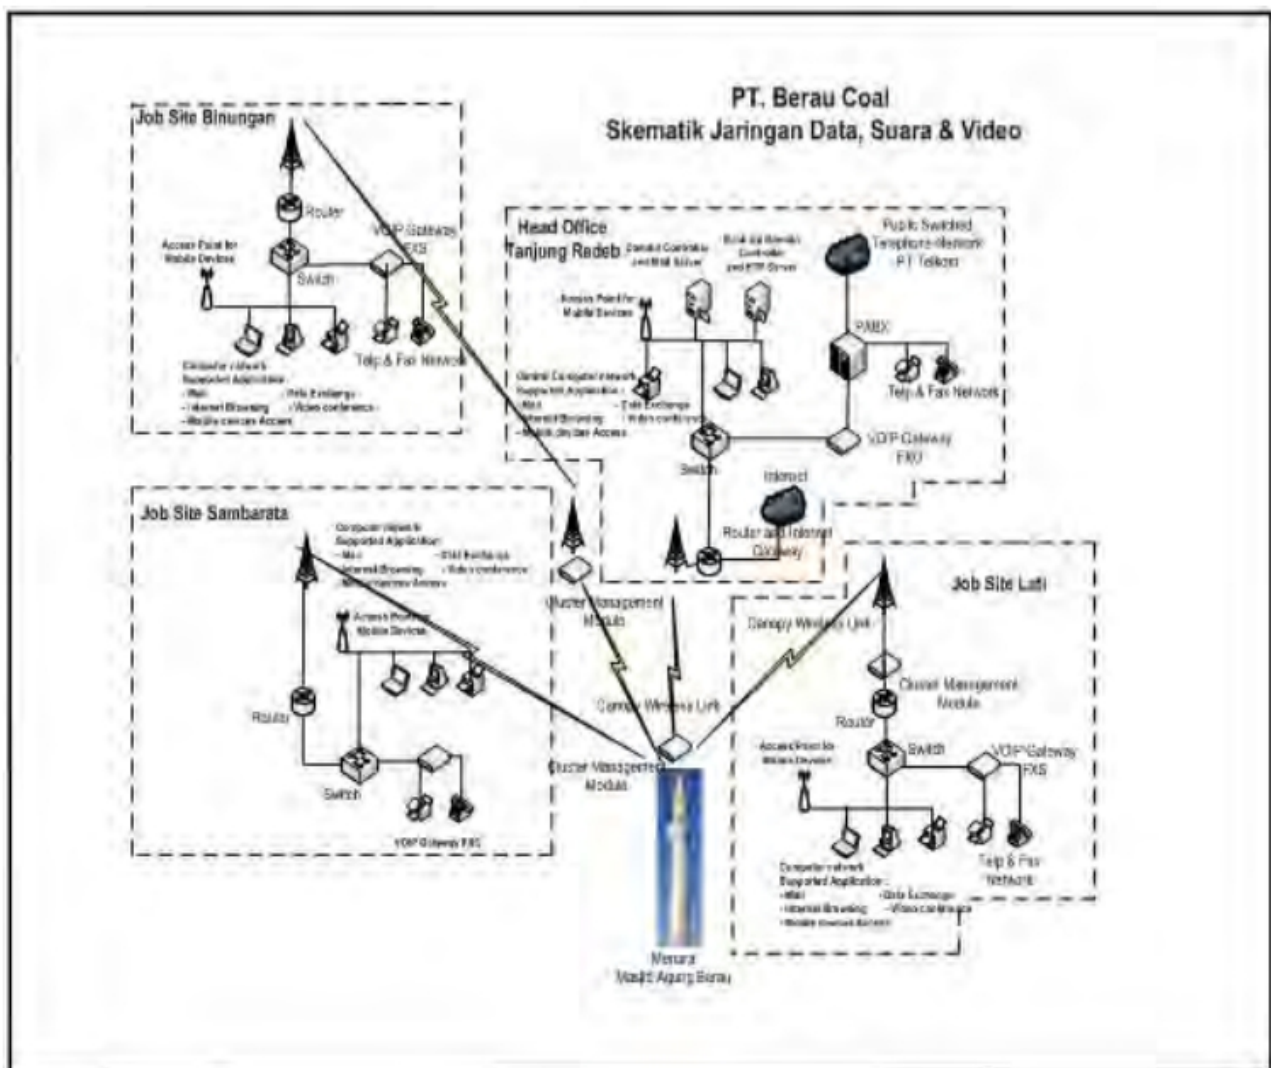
PT. Berau Coal
Skematik Jaringan Data, Suara & Video

Job Site Binungan

Router

VOIP Gateway FXS

Access Point for Mobile Devices

Switch

Telp & Fax Network

Computer network Supported Application :
- Mail
- Internet Browsing
- Mobile devices Access
- Data Exchange
- Video conference

Head Office Tanjung Redeb

Domain Controller and Mail Server

Backup Domain Controller and FTP Server

Public Switched Telephone Network PT Telkom

Access Point for Mobile Devices

PABX

Telp & Fax Network

Central Computer network Supported Application :
- Mail
- Internet Browsing
- Mobile devices Access
- Data Exchange
- Video conference

VOIP Gateway FXO

Switch

Internet

Router and Internet Gateway

Job Site Sambarata

Computer network Supported Application :
- Mail
- Internet Browsing
- Mobile devices Access
- Data Exchange
- Video conference

Access Point for Mobile Devices

Router

Switch

VOIP Gateway FXS

Cluster Management Module

Canopy Wireless Link

Cluster Management Module

Job Site Lati

Canopy Wireless Link

Cluster Management Module

Router

Access Point for Mobile Devices

Switch

VOIP Gateway FXS

Telp & Fax Network

Computer network Supported Application :
- Mail
- Internet Browsing
- Mobile devices Access
- Data Exchange
- Video conference

Menara Masjid Agung Berau